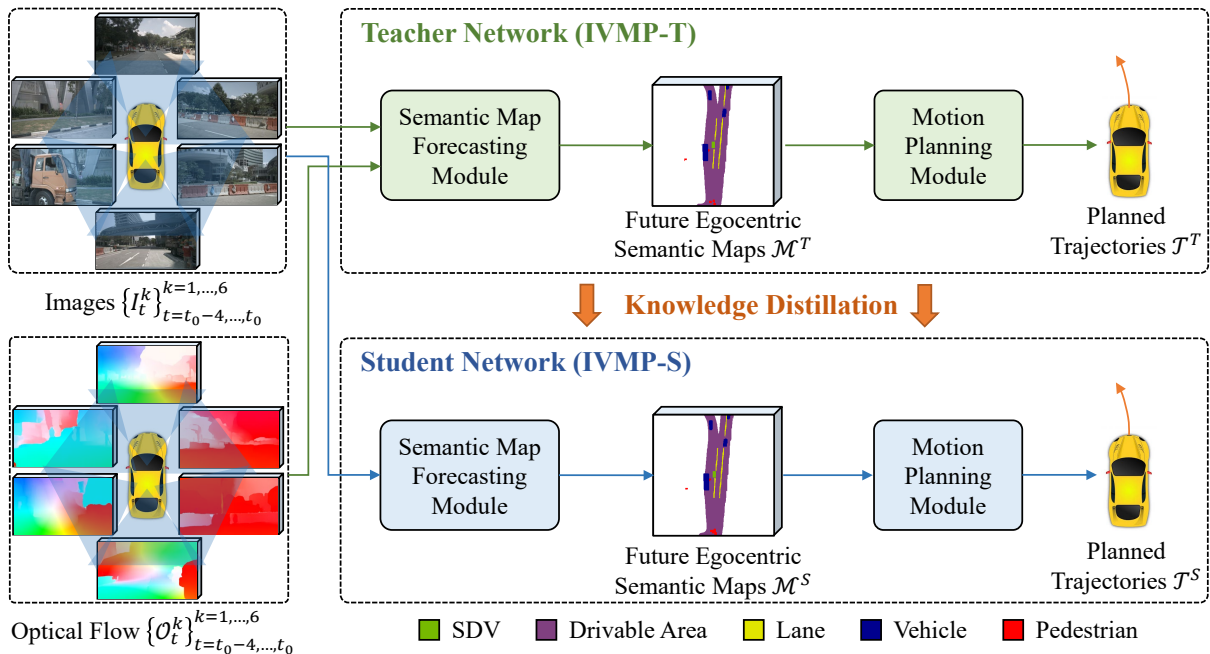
Teacher Network (IVMP-T)

Semantic Map Forecasting Module

Future Egocentric Semantic Maps $\mathcal{M}^T$

Motion Planning Module

Planned Trajectories $\mathcal{T}^T$

Images $\{I_t^k\}_{t=t_0-4,\ldots,t_0}^{k=1,\ldots,6}$

Knowledge Distillation

Student Network (IVMP-S)

Semantic Map Forecasting Module

Future Egocentric Semantic Maps $\mathcal{M}^S$

Motion Planning Module

Planned Trajectories $\mathcal{T}^S$

Optical Flow $\{\mathcal{O}_t^k\}_{t=t_0-4,\ldots,t_0}^{k=1,\ldots,6}$

SDV Drivable Area Lane Vehicle Pedestrian